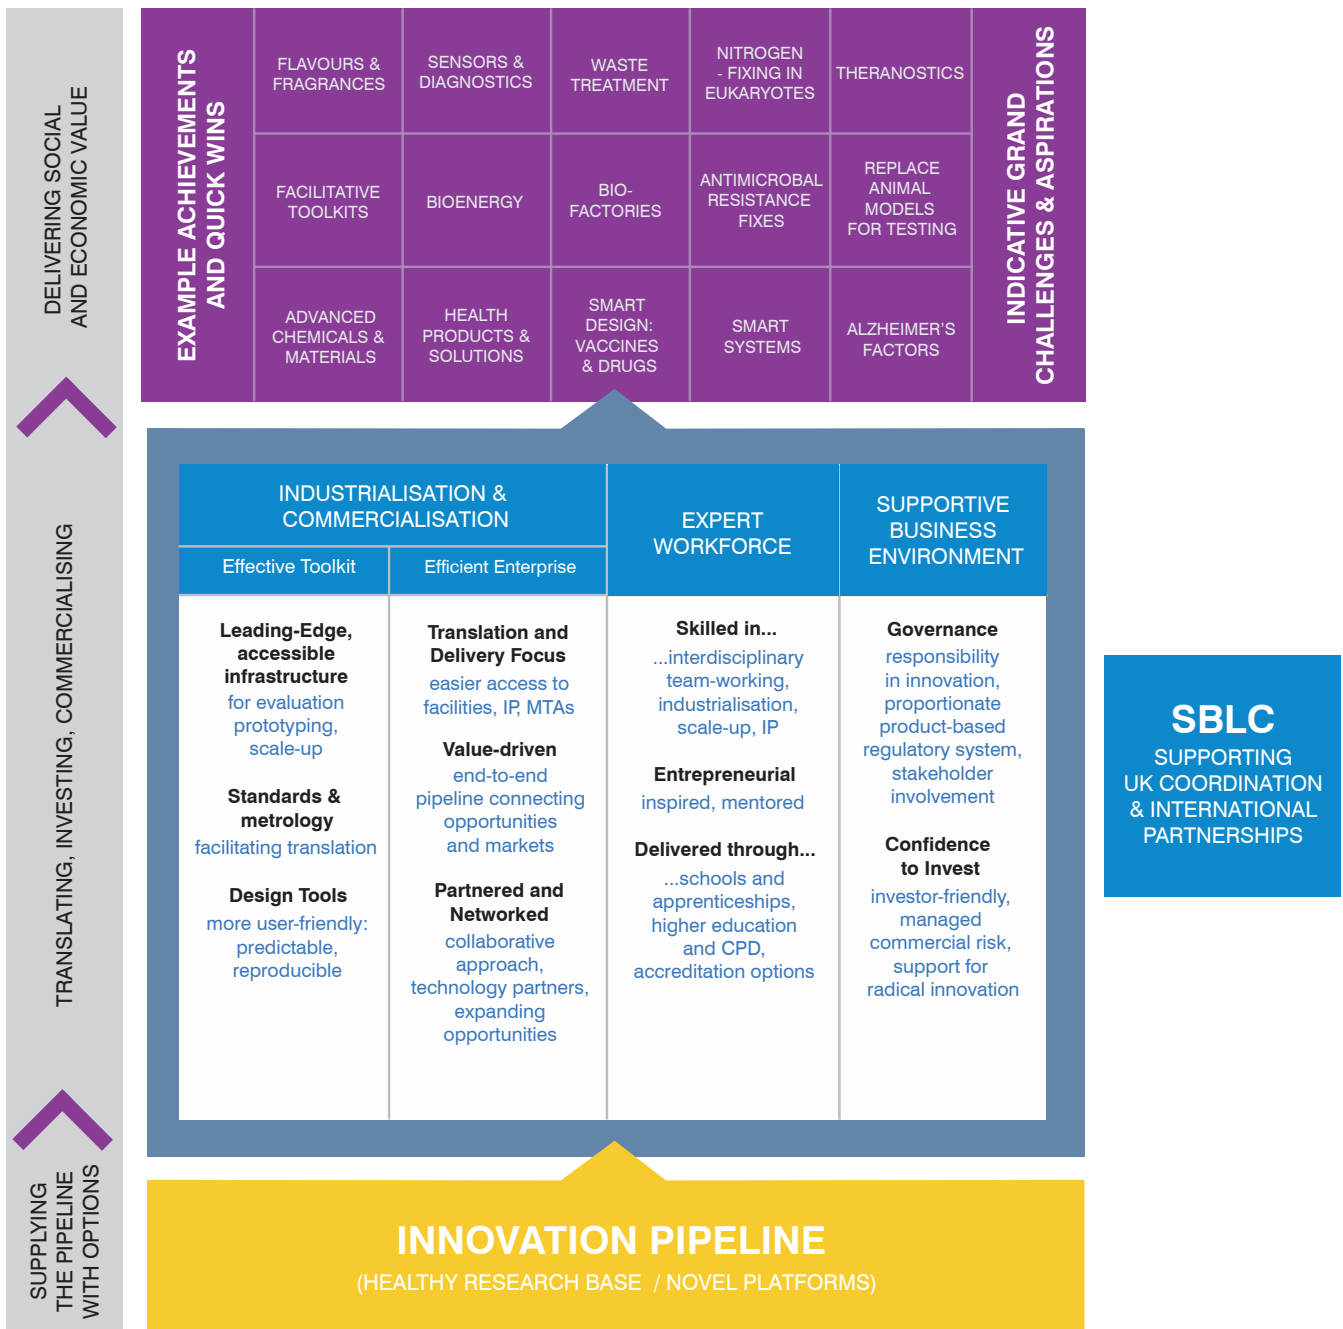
DELIVERING SOCIAL AND ECONOMIC VALUE

TRANSLATING, INVESTING, COMMERCIALISING

SUPPLYING THE PIPELINE WITH OPTIONS

EXAMPLE ACHIEVEMENTS AND QUICK WINS

| FLAVOURS & FRAGRANCES | SENSORS & DIAGNOSTICS | WASTE TREATMENT | NITROGEN - FIXING IN EUKARYOTES | THERANOSTICS |
|---|---|---|---|---|
| FACILITATIVE TOOLKITS | BIOENERGY | BIO-FACTORIES | ANTIMICROBAL RESISTANCE FIXES | REPLACE ANIMAL MODELS FOR TESTING |
| ADVANCED CHEMICALS & MATERIALS | HEALTH PRODUCTS & SOLUTIONS | SMART DESIGN: VACCINES & DRUGS | SMART SYSTEMS | ALZHEIMER'S FACTORS |

INDICATIVE GRAND CHALLENGES & ASPIRATIONS

INDUSTRIALISATION & COMMERCIALISATION

Effective Toolkit

Leading-Edge, accessible infrastructure
for evaluation prototyping, scale-up

Standards & metrology
facilitating translation

Design Tools
more user-friendly: predictable, reproducible

Efficient Enterprise

Translation and Delivery Focus
easier access to facilities, IP, MTAs

Value-driven
end-to-end pipeline connecting opportunities and markets

Partnered and Networked
collaborative approach, technology partners, expanding opportunities

EXPERT WORKFORCE

Skilled in...
...interdisciplinary team-working, industrialisation, scale-up, IP

Entrepreneurial
inspired, mentored

Delivered through...
...schools and apprenticeships, higher education and CPD, accreditation options

SUPPORTIVE BUSINESS ENVIRONMENT

Governance
responsibility in innovation, proportionate product-based regulatory system, stakeholder involvement

Confidence to Invest
investor-friendly, managed commercial risk, support for radical innovation

SBLC
SUPPORTING UK COORDINATION & INTERNATIONAL PARTNERSHIPS

INNOVATION PIPELINE
(HEALTHY RESEARCH BASE / NOVEL PLATFORMS)